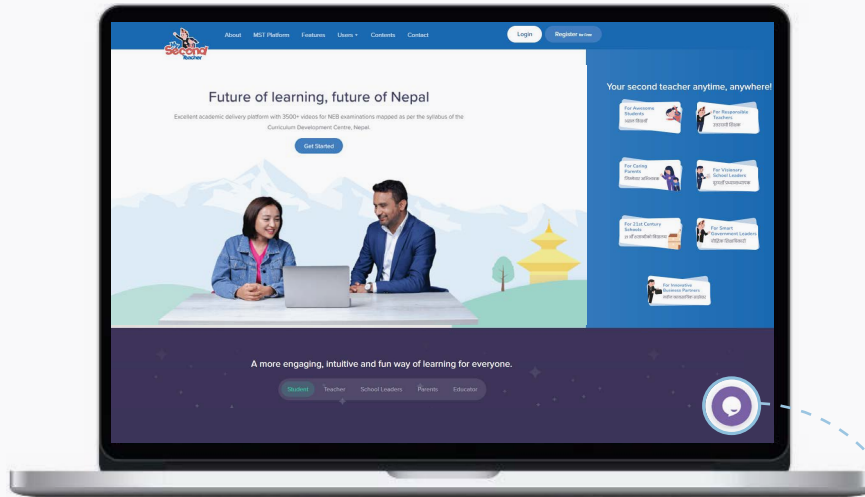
The Second Teacher

About MST Platform Features Users Contents Contact

Login Register for free

Future of learning, future of Nepal

Excellent academic delivery platform with 3500+ videos for NEB examinations mapped as per the syllabus of the Curriculum Development Centre, Nepal.

Get Started

Your second teacher anytime, anywhere!

For Awesome Students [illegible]

For Responsible Teachers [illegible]

For Caring Parents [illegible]

For Visionary School Leaders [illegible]

For 21st Century Schools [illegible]

For Smart Government Leaders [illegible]

For Innovative Business Partners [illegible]

A more engaging, intuitive and fun way of learning for everyone.

Student Teacher School Leaders Parents Educator